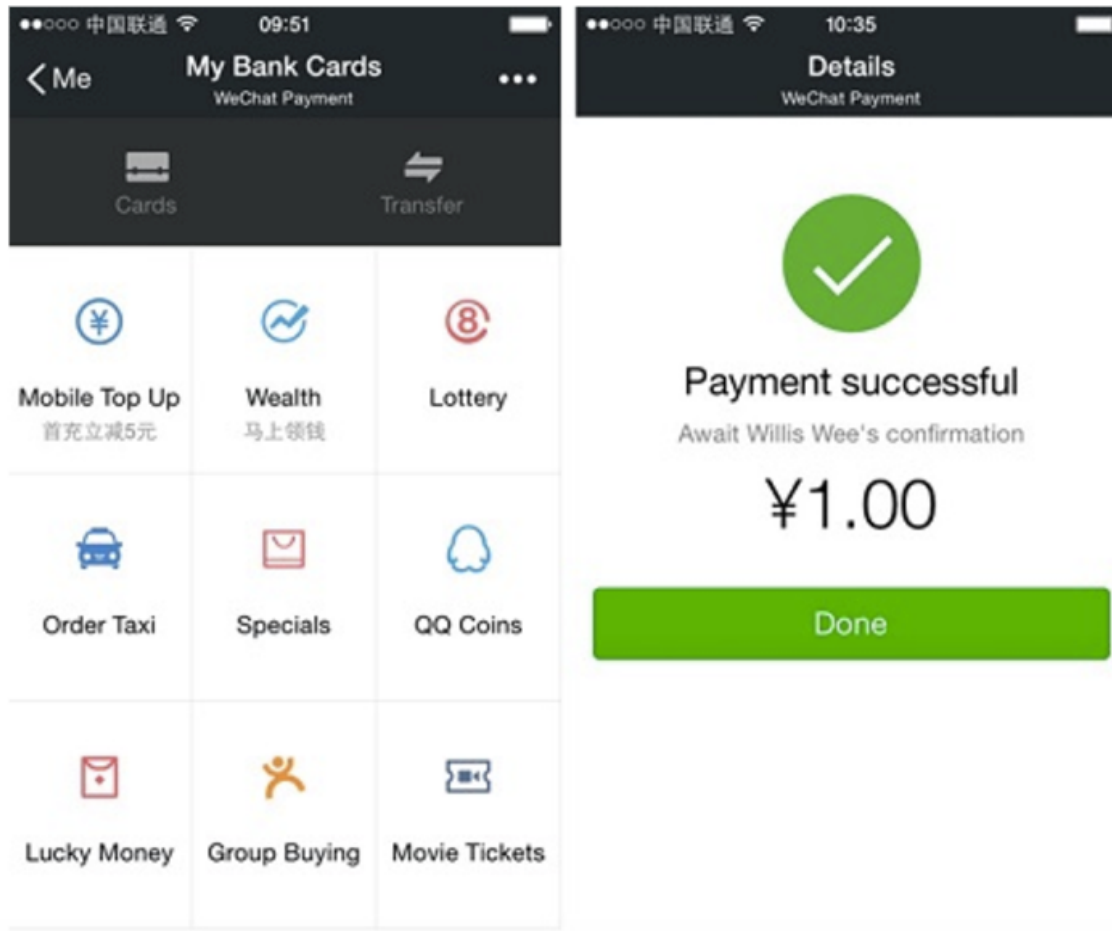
●●○○○ 中国联通 09:51

< Me
My Bank Cards
WeChat Payment
•••

Cards
Transfer

| | | |
|---|---|---|
| Mobile Top Up<br>首充立减5元 | Wealth<br>马上领钱 | Lottery |
| Order Taxi | Specials | QQ Coins |
| Lucky Money | Group Buying | Movie Tickets |

●●○○○ 中国联通 10:35

Details
WeChat Payment

Payment successful
Await Willis Wee's confirmation
¥1.00

Done